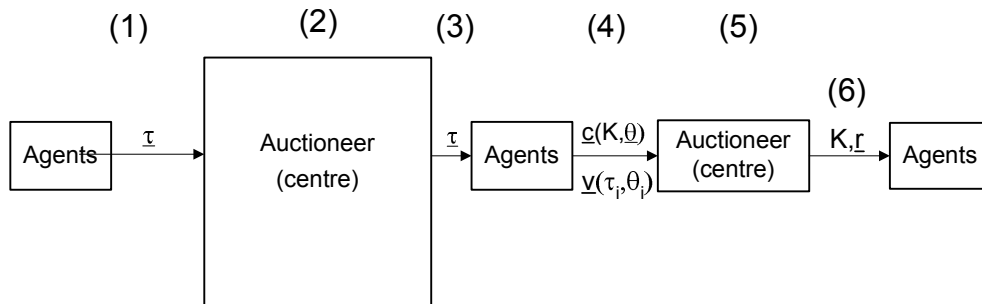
(1)

(2)

(3)

(4)

(5)

(6)

Agents

$\underline{\tau}$

Auctioneer (centre)

$\underline{\tau}$

Agents

$\underline{c}(K,\underline{\theta})$

$\underline{v}(\tau_i,\theta_i)$

Auctioneer (centre)

$K,\underline{r}$

Agents